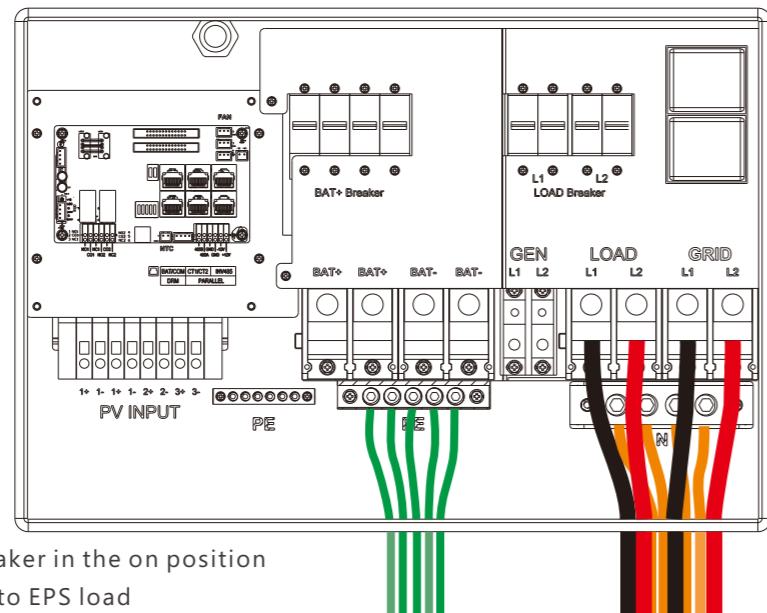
FAN

NTC

BATCOM CT/CT2 RS485
DRM PARALLEL

BAT+ Breaker

L1 L2
LOAD Breaker

BAT+ BAT+ BAT- BAT-

GEN
L1 L2

LOAD
L1 L2

GRID
L1 L2

1+ 1- 1+ 1- 2+ 2- 3+ 3-
PV INPUT

PE

PE

N

aker in the on position
to EPS load